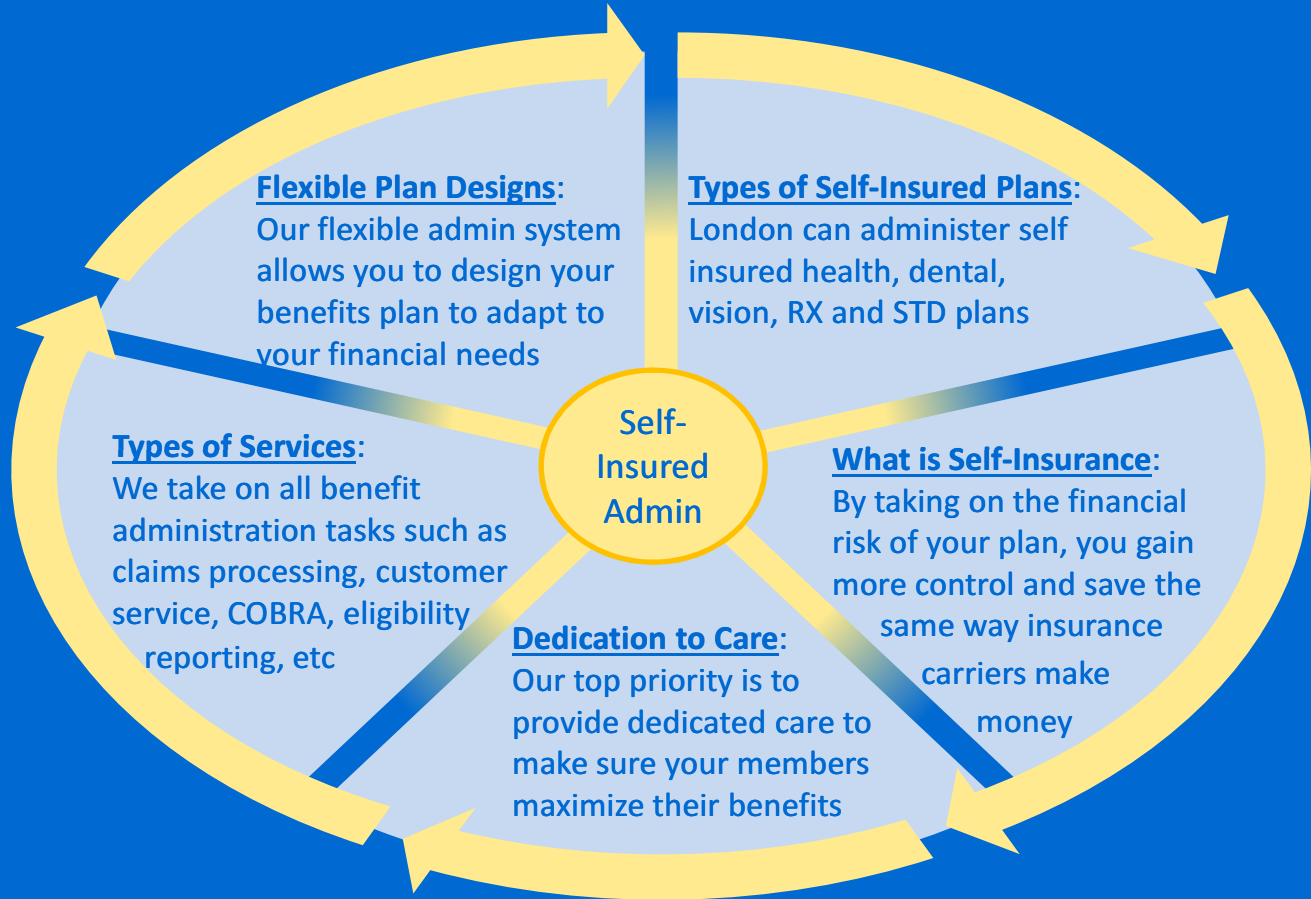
Flexible Plan Designs: Our flexible admin system allows you to design your benefits plan to adapt to your financial needs

Types of Self-Insured Plans: London can administer self insured health, dental, vision, RX and STD plans

Self-Insured Admin

Types of Services: We take on all benefit administration tasks such as claims processing, customer service, COBRA, eligibility reporting, etc

What is Self-Insurance: By taking on the financial risk of your plan, you gain more control and save the same way insurance carriers make money

Dedication to Care: Our top priority is to provide dedicated care to make sure your members maximize their benefits